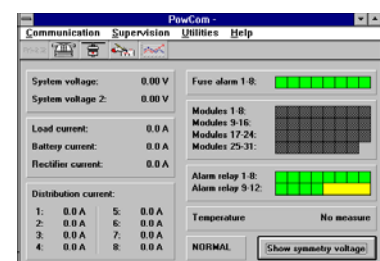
PowCom -

Communication Supervision Utilities Help

System voltage: 0.00 V
System voltage 2: 0.00 V

Load current: 0.0 A
Battery current: 0.0 A
Rectifier current: 0.0 A

Distribution current:
1: 0.0 A 5: 0.0 A
2: 0.0 A 6: 0.0 A
3: 0.0 A 7: 0.0 A
4: 0.0 A 8: 0.0 A

Fuse alarm 1-8:

Modules 1-8:
Modules 9-16:
Modules 17-24:
Modules 25-31:

Alarm relay 1-8:
Alarm relay 9-12:

Temperature No measure

NORMAL Show symmetry voltage